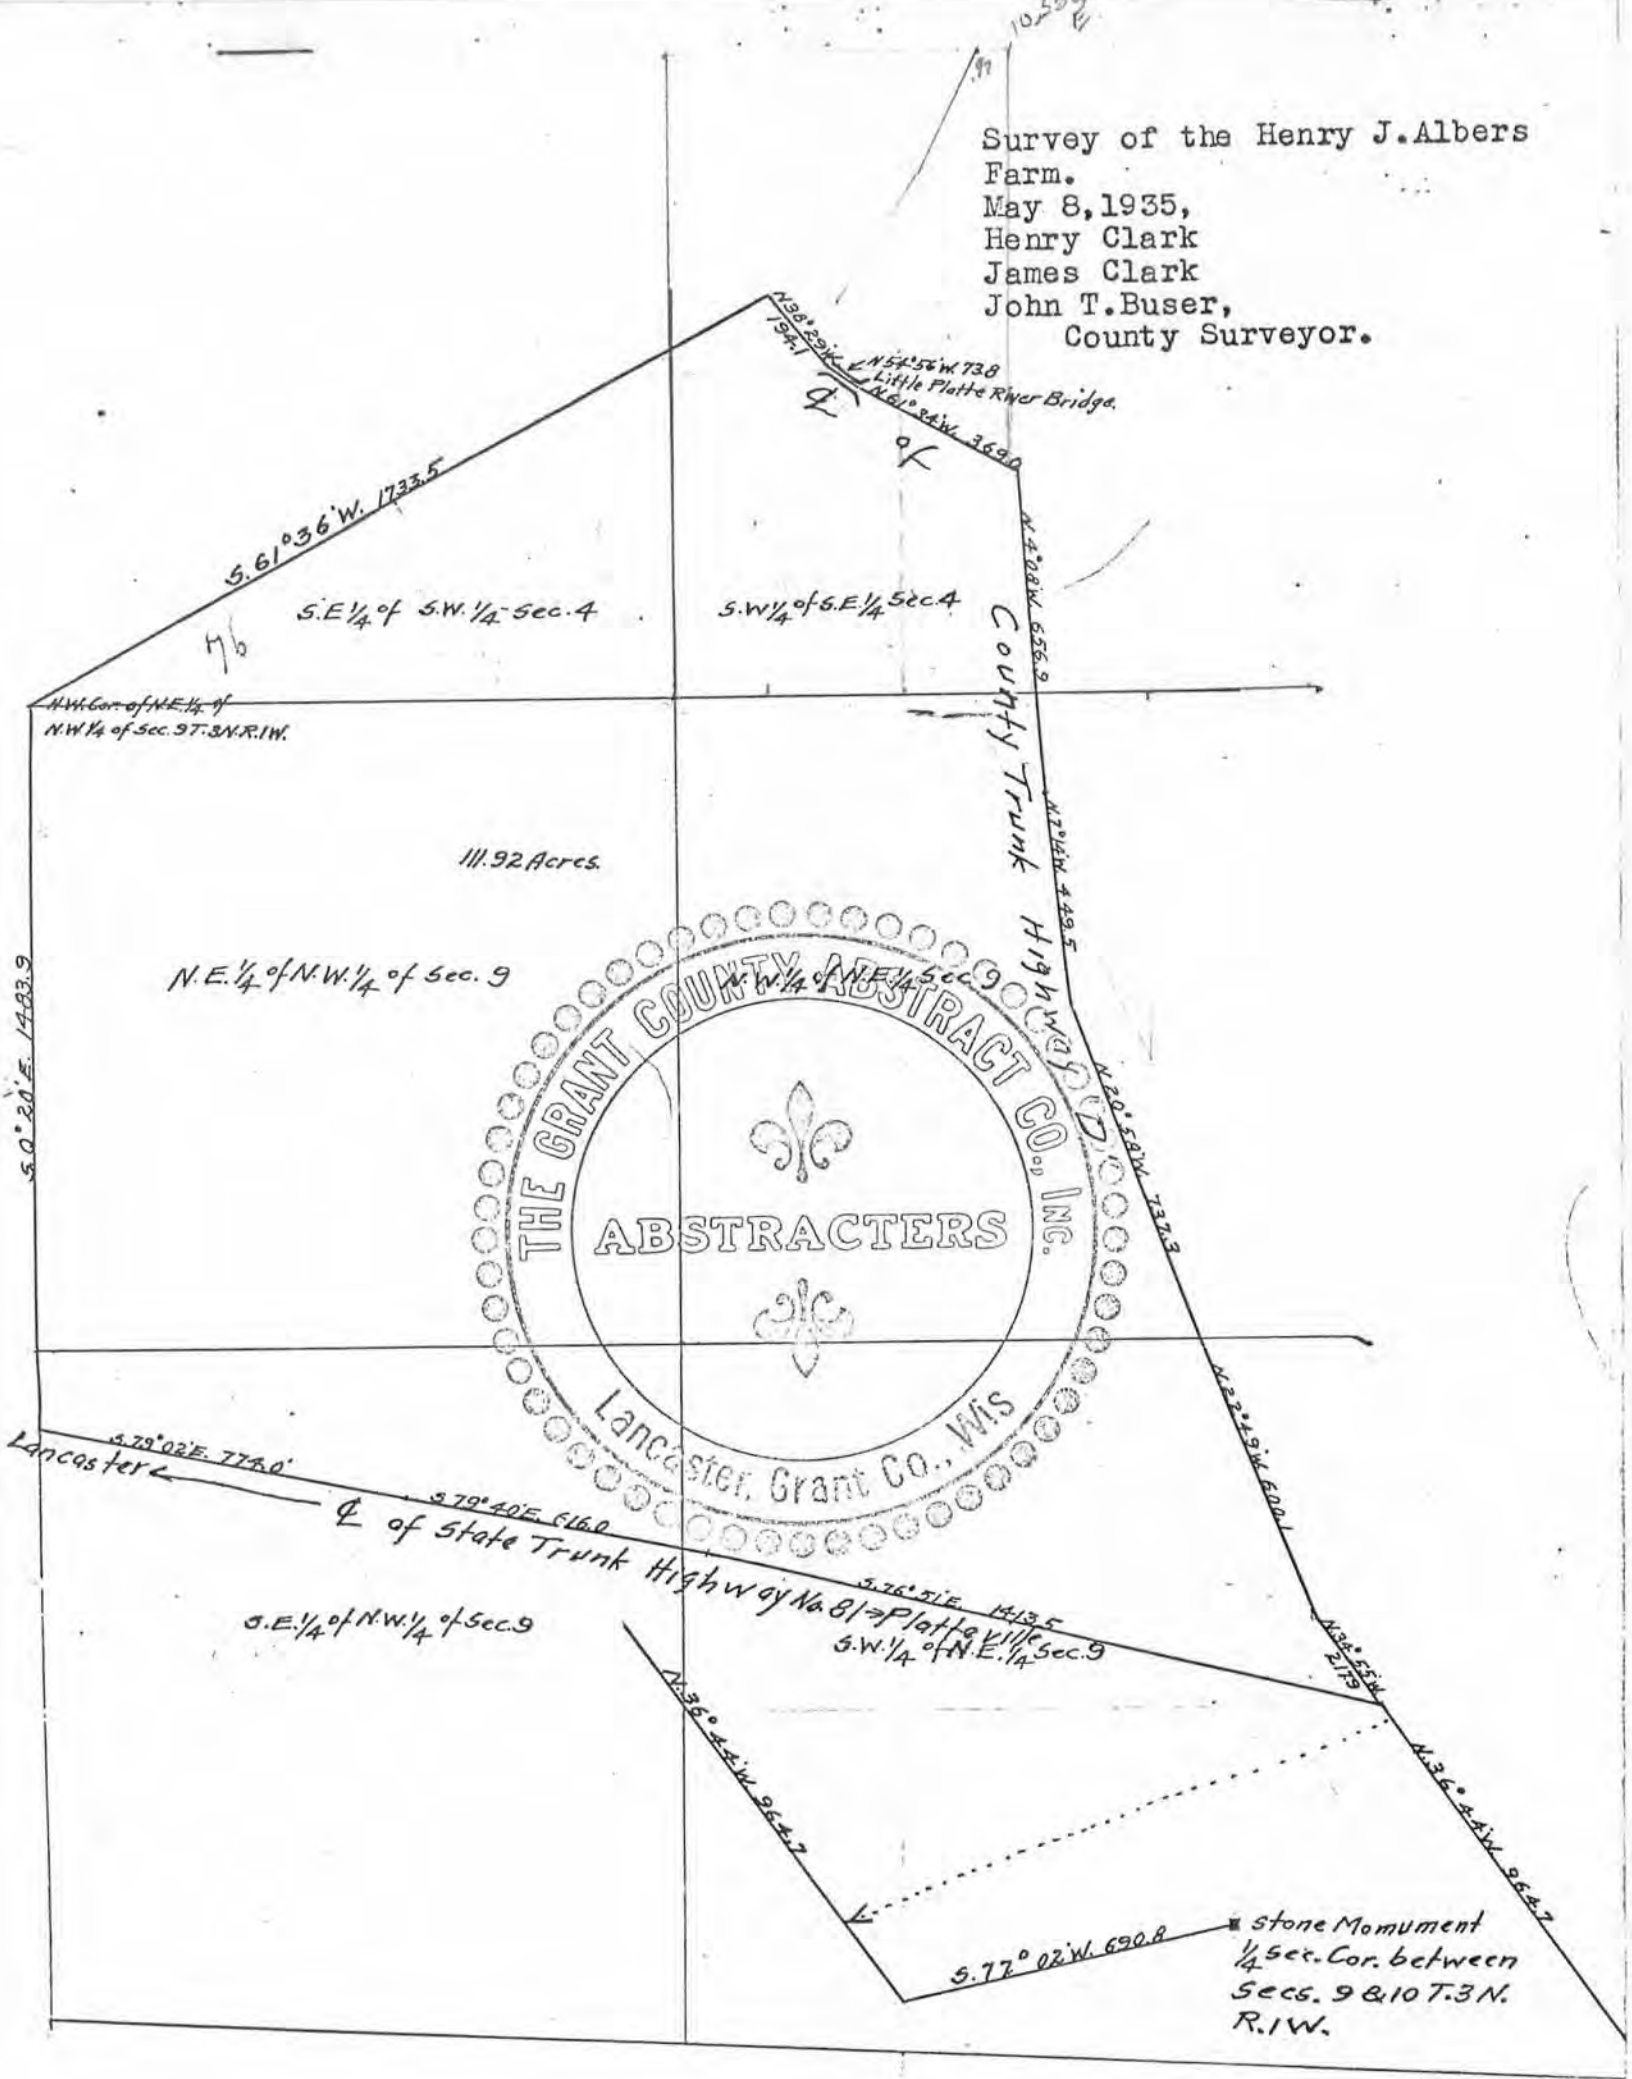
Survey of the Henry J.Albers Farm.
May 8,1935,
Henry Clark
James Clark
John T.Buser,
County Surveyor.

N.38°29'W. 194.1
N.54°56'W. 73.8
Little Platte River Bridge.
N.61°34'W. 369.0

S.61°36'W. 1733.5

S.E.1/4 of S.W.1/4 Sec.4

S.W.1/4 of S.E.1/4 Sec.4

N.4°08'W. 656.9

N.W.Cor. of N.E.1/4 of N.W.1/4 of Sec.9 T.3N.R.1W.

County Trunk Highway "D"

N.2°14'W. 449.5

111.92 Acres.

N.E.1/4 of N.W.1/4 of Sec.9

N.W.1/4 of N.E.1/4 Sec.9

S.0°20'E. 1483.9

N.20°58'W. 737.3

THE GRANT COUNTY ABSTRACT CO., INC.
ABSTRACTERS
Lancaster, Grant Co., Wis.

N.23°49'W. 600.1

S.79°02'E. 774.0'
Lancaster ←
S.79°40'E. 616.0
℄ of State Trunk Highway No.81 ⇒ Platteville
S.76°51'E. 1413.5
S.E.1/4 of N.W.1/4 of Sec.9
S.W.1/4 of N.E.1/4 Sec.9
N.34°53'W. 217.9

N.36°44'W. 964.7
N.36°44'W. 964.7

S.72°02'W. 690.8
Stone Momument 1/4 Sec.Cor. between Secs. 9 & 10 T.3N. R.1W.